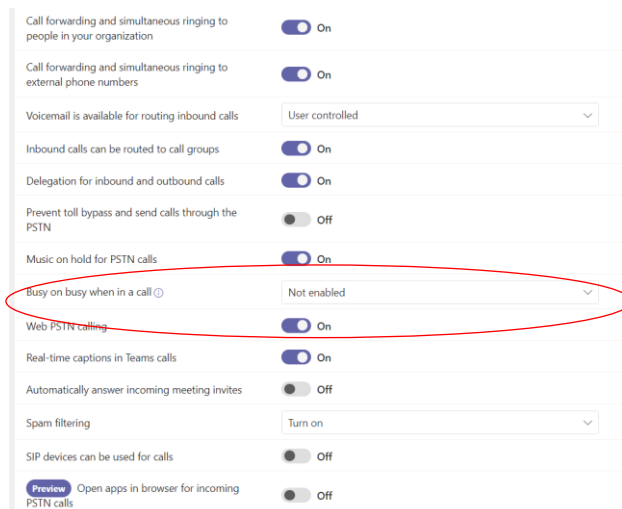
Call forwarding and simultaneous ringing to people in your organization
On

Call forwarding and simultaneous ringing to external phone numbers
On

Voicemail is available for routing inbound calls
User controlled

Inbound calls can be routed to call groups
On

Delegation for inbound and outbound calls
On

Prevent toll bypass and send calls through the PSTN
Off

Music on hold for PSTN calls
On

Busy on busy when in a call ⓘ
Not enabled

Web PSTN calling
On

Real-time captions in Teams calls
On

Automatically answer incoming meeting invites
Off

Spam filtering
Turn on

SIP devices can be used for calls
Off

Preview Open apps in browser for incoming PSTN calls
Off